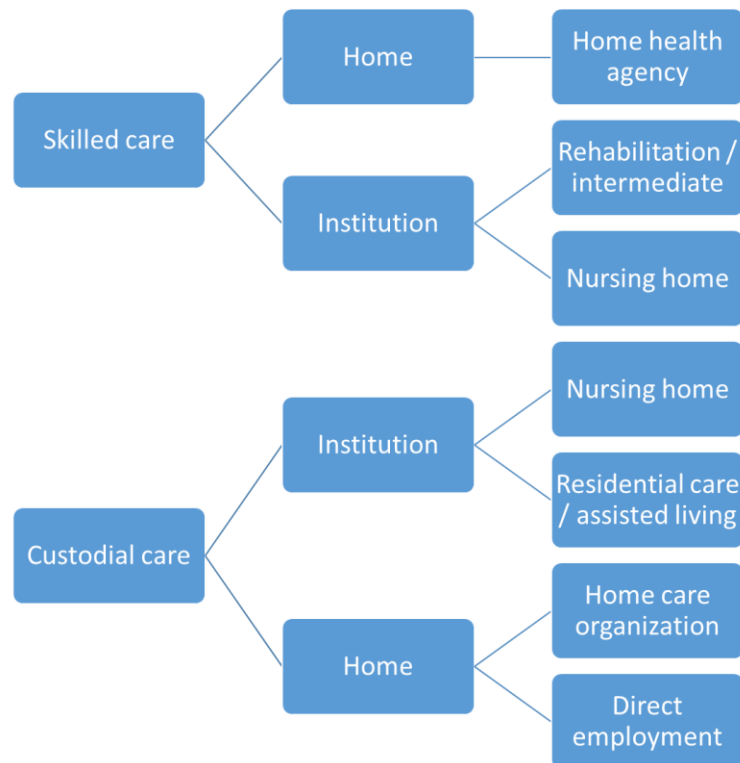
Skilled care

Home

Home health agency

Institution

Rehabilitation / intermediate

Nursing home

Custodial care

Institution

Nursing home

Residential care / assisted living

Home

Home care organization

Direct employment